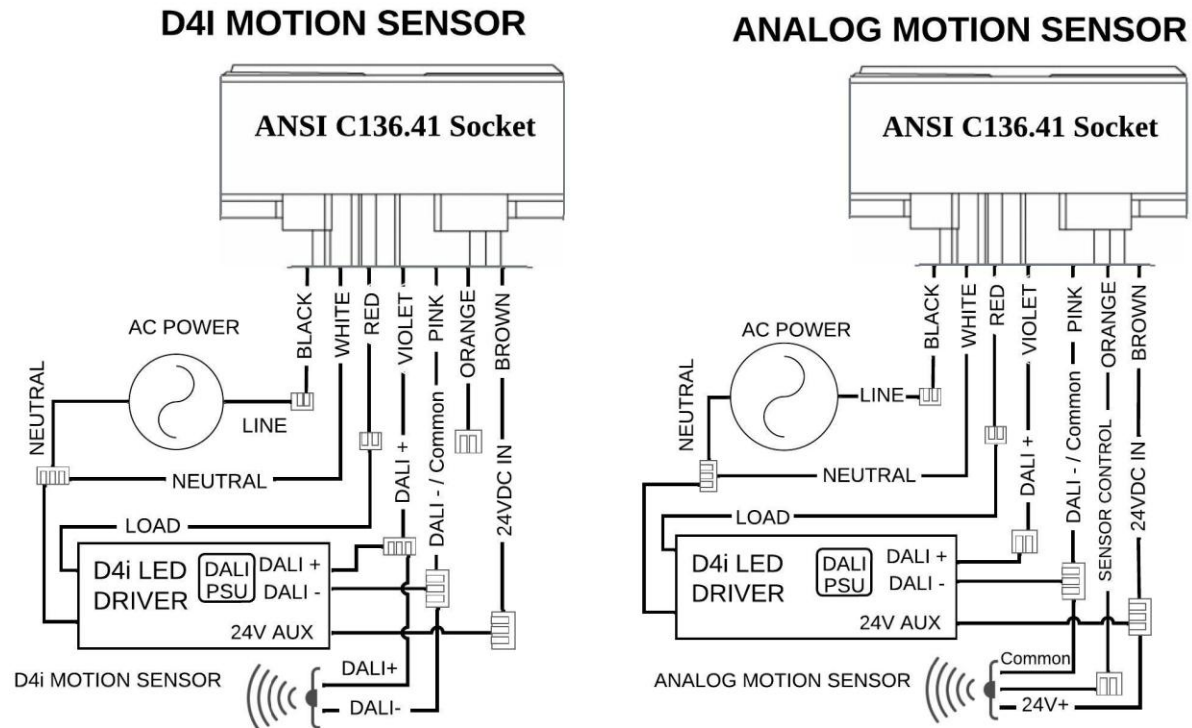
D4I MOTION SENSOR

ANSI C136.41 Socket

BLACK
WHITE
RED
VIOLET
PINK
ORANGE
BROWN

AC POWER
NEUTRAL
LINE
NEUTRAL
LOAD
DALI +
DALI - / Common
24VDC IN
D4i LED DRIVER
DALI PSU
DALI +
DALI -
24V AUX
D4i MOTION SENSOR
DALI+
DALI-

ANALOG MOTION SENSOR

ANSI C136.41 Socket

BLACK
WHITE
RED
VIOLET
PINK
ORANGE
BROWN

AC POWER
LINE
NEUTRAL
NEUTRAL
LOAD
DALI +
DALI - / Common
SENSOR CONTROL
24VDC IN
D4i LED DRIVER
DALI PSU
DALI +
DALI -
24V AUX
ANALOG MOTION SENSOR
Common
24V+